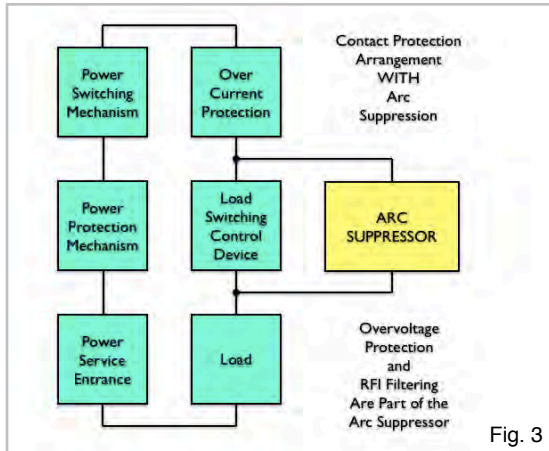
Power Switching Mechanism

Over Current Protection

Contact Protection Arrangement WITH Arc Suppression

Power Protection Mechanism

Load Switching Control Device

ARC SUPPRESSOR

Power Service Entrance

Load

Overvoltage Protection and RFI Filtering Are Part of the Arc Suppressor

Fig. 3